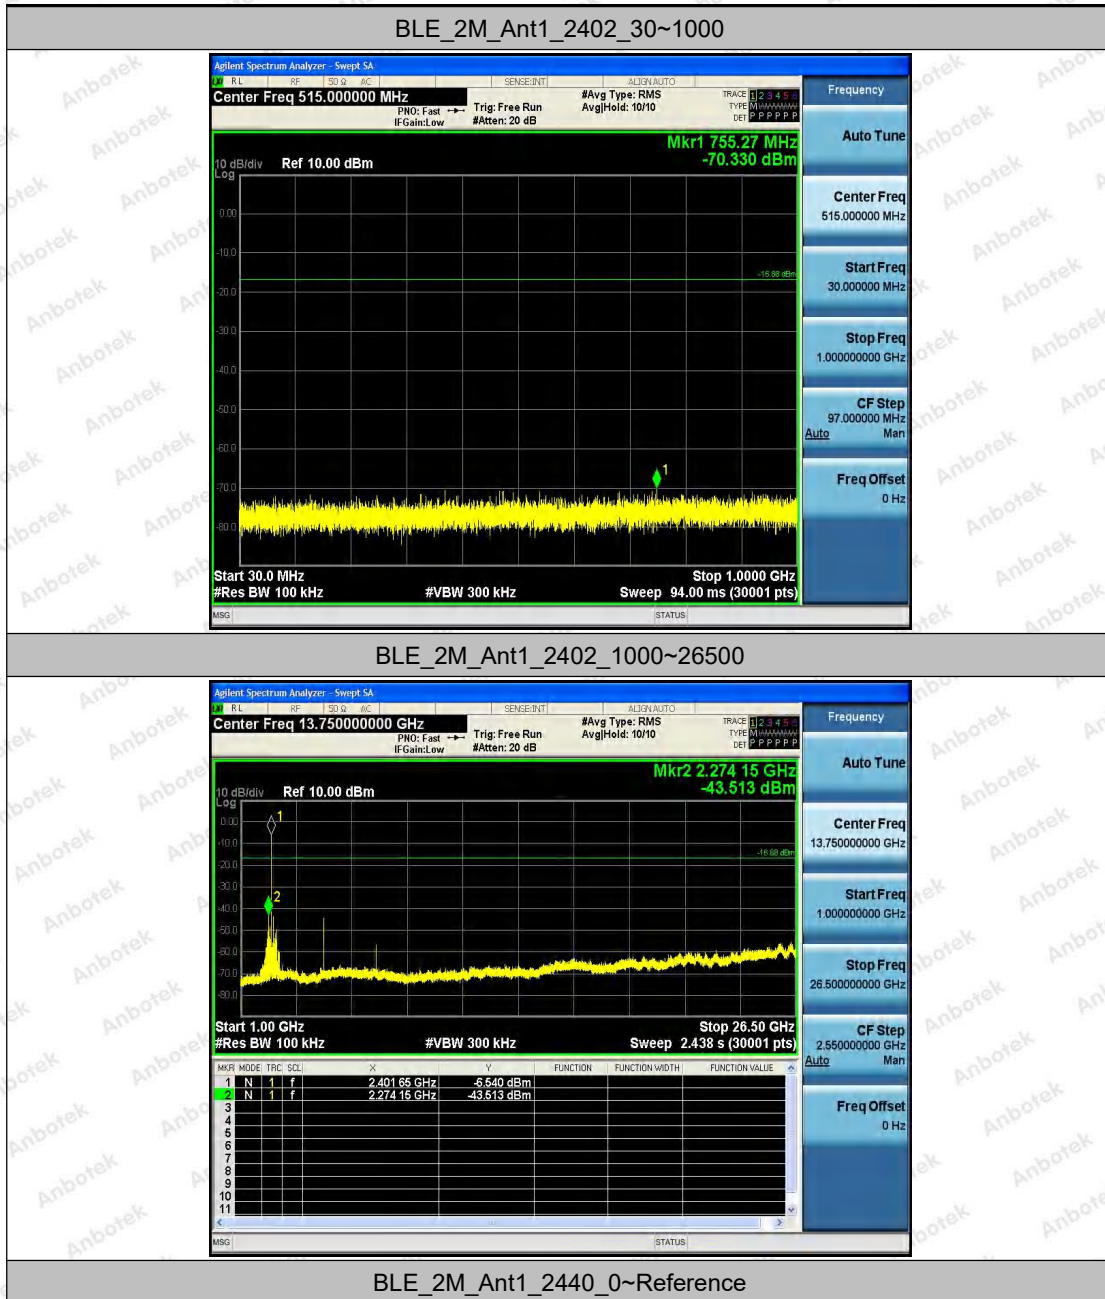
BLE_2M_Ant1_2402_30~1000

Agilent Spectrum Analyzer - Swept SA
RL RF 50 Ω AC SENSE:INT ALIGN AUTO
Center Freq 515.000000 MHz
PNO: Fast IFGain:Low
Trig: Free Run #Atten: 20 dB
#Avg Type: RMS Avg|Hold: 10/10
TRACE 1 2 3 4 5 6 TYPE M DET P P P P P P
Mkr1 755.27 MHz
-70.330 dBm
10 dB/div Ref 10.00 dBm
Log
0.00
-10.0
-20.0
-30.0
-40.0
-50.0
-60.0
-70.0
-80.0
-16.88 dBm
1
Start 30.0 MHz
#Res BW 100 kHz
#VBW 300 kHz
Stop 1.0000 GHz
Sweep 94.00 ms (30001 pts)
MSG
STATUS

Frequency
Auto Tune
Center Freq
515.000000 MHz
Start Freq
30.000000 MHz
Stop Freq
1.000000000 GHz
CF Step
97.000000 MHz
Auto Man
Freq Offset
0 Hz

BLE_2M_Ant1_2402_1000~26500

Agilent Spectrum Analyzer - Swept SA
RL RF 50 Ω AC SENSE:INT ALIGN AUTO
Center Freq 13.750000000 GHz
PNO: Fast IFGain:Low
Trig: Free Run #Atten: 20 dB
#Avg Type: RMS Avg|Hold: 10/10
TRACE 1 2 3 4 5 6 TYPE M DET P P P P P P
Mkr2 2.274 15 GHz
-43.513 dBm
10 dB/div Ref 10.00 dBm
Log
0.00
-10.0
-20.0
-30.0
-40.0
-50.0
-60.0
-70.0
-80.0
-16.88 dBm
1
2
Start 1.00 GHz
#Res BW 100 kHz
#VBW 300 kHz
Stop 26.50 GHz
Sweep 2.438 s (30001 pts)

| MKR | MODE | TRC | SCL | X | Y | FUNCTION | FUNCTION WIDTH | FUNCTION VALUE |
|---|---|---|---|---|---|---|---|---|
| 1 | N | 1 | f | 2.401 65 GHz | -6.540 dBm | | | |
| 2 | N | 1 | f | 2.274 15 GHz | -43.513 dBm | | | |
| 3 | | | | | | | | |
| 4 | | | | | | | | |
| 5 | | | | | | | | |
| 6 | | | | | | | | |
| 7 | | | | | | | | |
| 8 | | | | | | | | |
| 9 | | | | | | | | |
| 10 | | | | | | | | |
| 11 | | | | | | | | |

MSG
STATUS

Frequency
Auto Tune
Center Freq
13.750000000 GHz
Start Freq
1.000000000 GHz
Stop Freq
26.500000000 GHz
CF Step
2.550000000 GHz
Auto Man
Freq Offset
0 Hz

BLE_2M_Ant1_2440_0~Reference